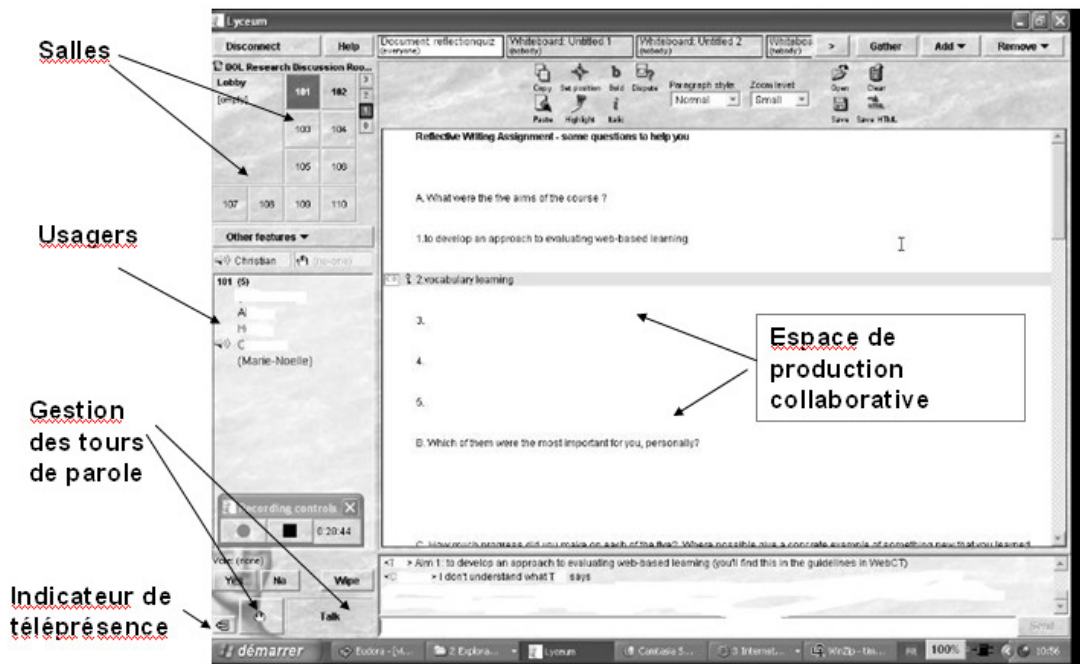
Salles

Usagers

Gestion des tours de parole

Indicateur de téléprésence

Espace de production collaborative

Lyceum

Disconnect

Help

Document: reflectionquiz (everyone)

Whiteboard: Untitled 1 (nobody)

Whiteboard: Untitled 2 (nobody)

Whitebo: (nobody)

>

Gather

Add ▾

Remove ▾

DOL Research Discussion Roo...

Lobby

[empty]

101

102

103

104

105

106

107

108

109

110

3

2

1

0

Copy

Set position

Bold

Dispute

Paste

Highlight

Italic

Paragraph style:

Normal

Zoom level:

Small

Open

Clear

Save

Save HTML

Other features ▾

Christian

(no one)

101 (5)

A

H

C

(Marie-Noelle)

Reflective Writing Assignment - some questions to help you

A. What were the five aims of the course ?

1.to develop an approach to evaluating web-based learning

2.vocabulary learning

3.

4.

5.

B. Which of them were the most important for you, personally?

C. How much progress did you make on each of the five? Where possible give a concrete example of something new that you learned

Recording controls

0:20:44

Vote: (none)

Yes

No

Wipe

Talk

<T > Aim 1: to develop an approach to evaluating web-based learning (you'll find this in the guidelines in WebCT)

<C > I don't understand what T says

Send

démarrer

Eudora - [v4...

2 Explora...

Lyceum

Camtasia S...

3 Internet...

WinZip - tim...

FR

100%

10:56